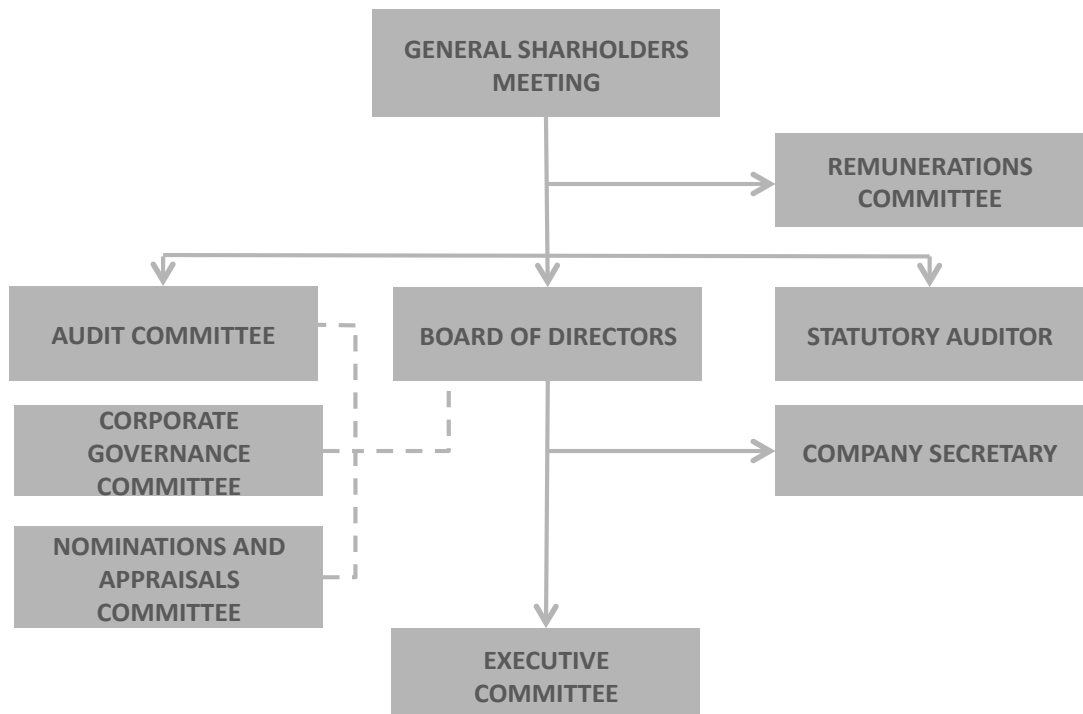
GENERAL SHARHOLDERS MEETING

REMUNERATIONS COMMITTEE

AUDIT COMMITTEE

BOARD OF DIRECTORS

STATUTORY AUDITOR

CORPORATE GOVERNANCE COMMITTEE

COMPANY SECRETARY

NOMINATIONS AND APPRAISALS COMMITTEE

EXECUTIVE COMMITTEE